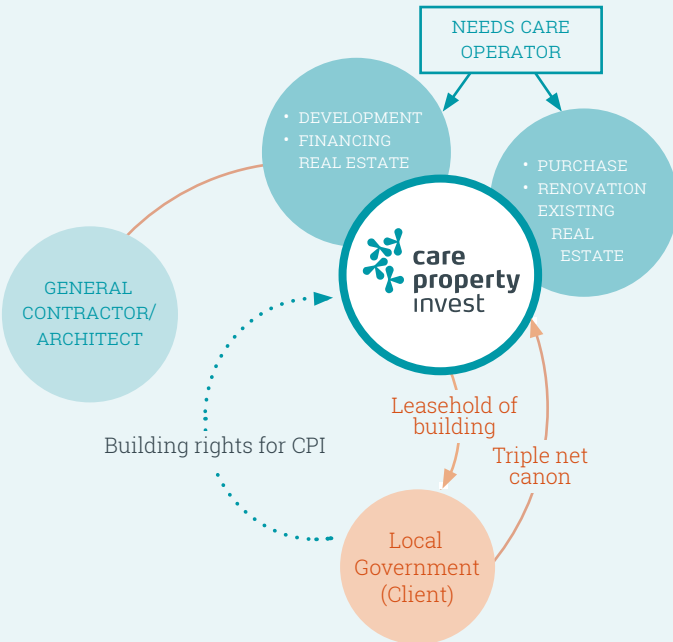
NEEDS CARE OPERATOR

• DEVELOPMENT
• FINANCING REAL ESTATE

• PURCHASE
• RENOVATION EXISTING REAL ESTATE

care property invest

GENERAL CONTRACTOR/ ARCHITECT

Leasehold of building

Building rights for CPI

Triple net canon

Local Government (Client)